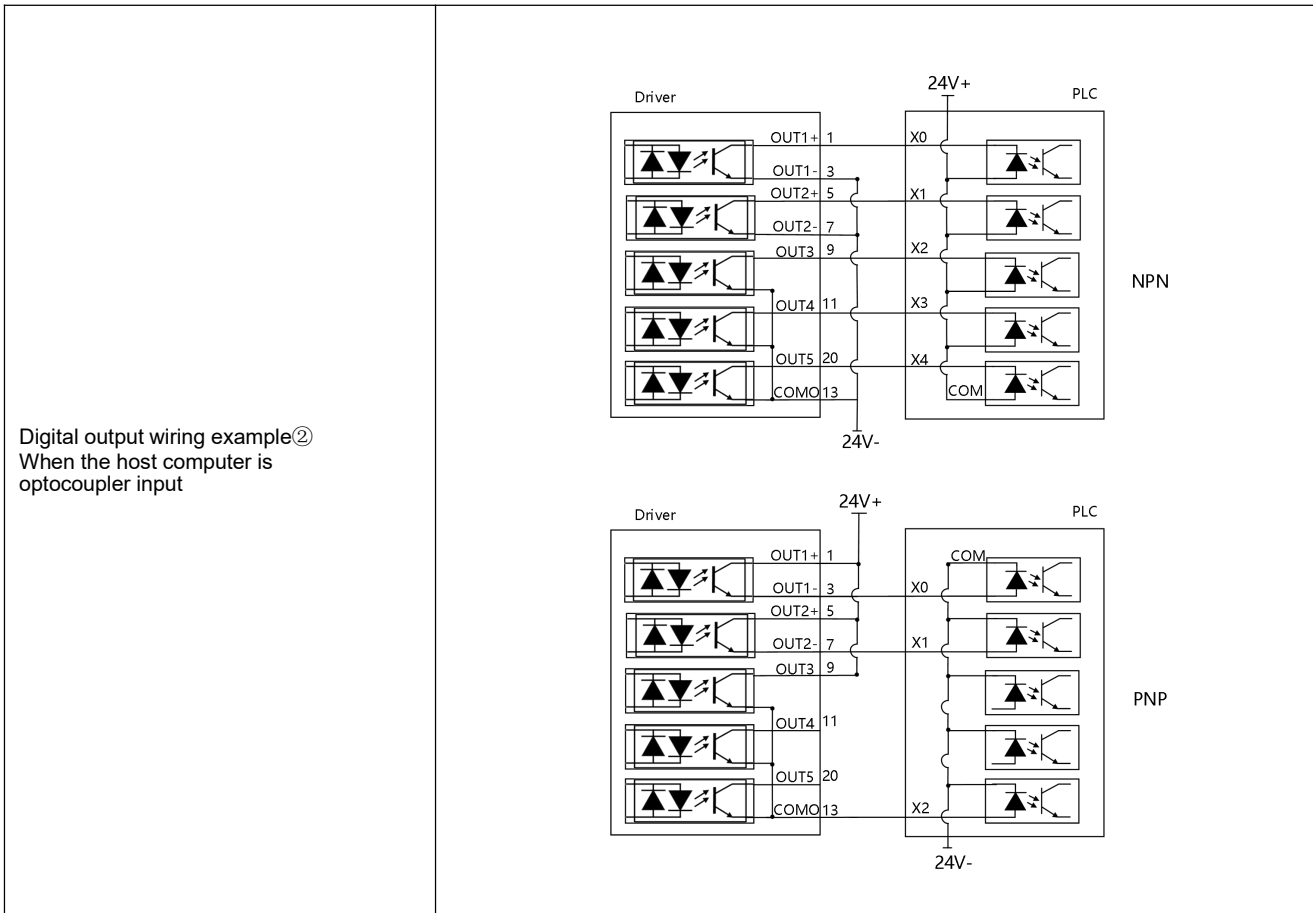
Digital output wiring example②
When the host computer is optocoupler input

24V+
Driver
PLC
OUT1+ 1
X0
OUT1- 3
OUT2+ 5
X1
OUT2- 7
OUT3 9
X2
OUT4 11
X3
OUT5 20
X4
COMO 13
COM
24V-
NPN

24V+
Driver
PLC
OUT1+ 1
COM
OUT1- 3
X0
OUT2+ 5
OUT2- 7
X1
OUT3 9
OUT4 11
OUT5 20
COMO 13
X2
24V-
PNP